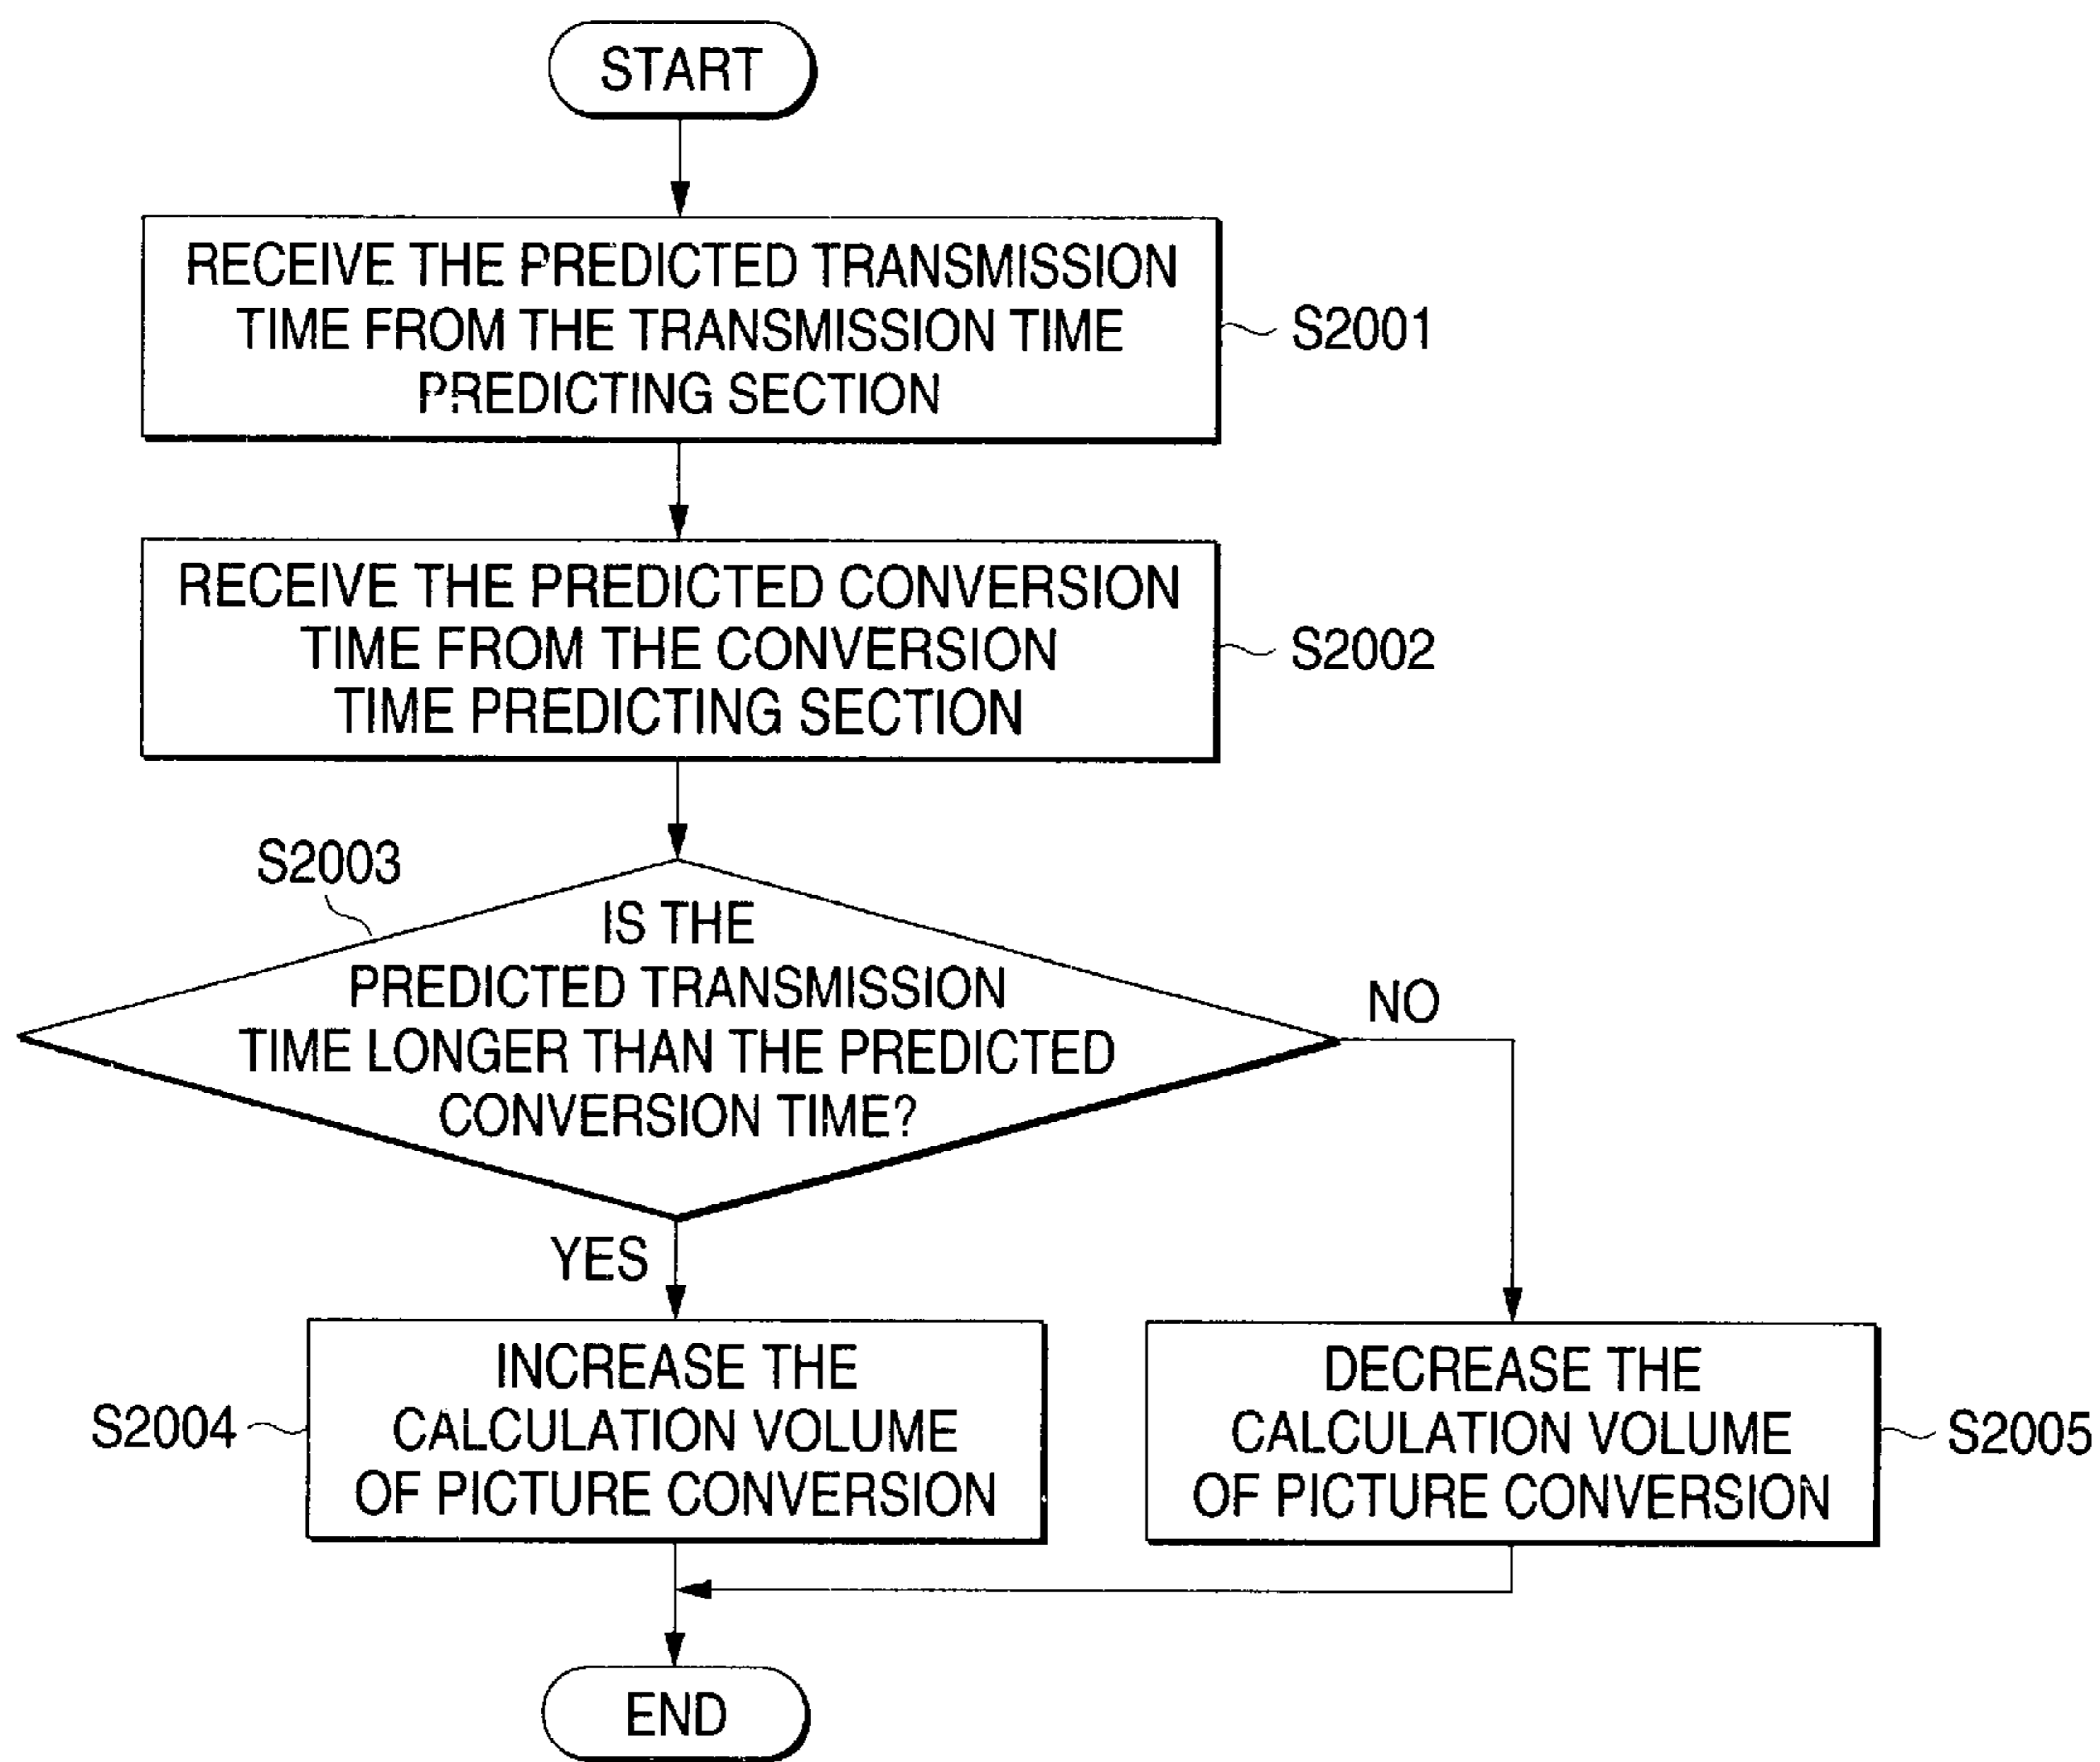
START

RECEIVE THE PREDICTED TRANSMISSION TIME FROM THE TRANSMISSION TIME PREDICTING SECTION

S2001

RECEIVE THE PREDICTED CONVERSION TIME FROM THE CONVERSION TIME PREDICTING SECTION

S2002

S2003

IS THE PREDICTED TRANSMISSION TIME LONGER THAN THE PREDICTED CONVERSION TIME?

NO

YES

S2004

INCREASE THE CALCULATION VOLUME OF PICTURE CONVERSION

DECREASE THE CALCULATION VOLUME OF PICTURE CONVERSION

S2005

END